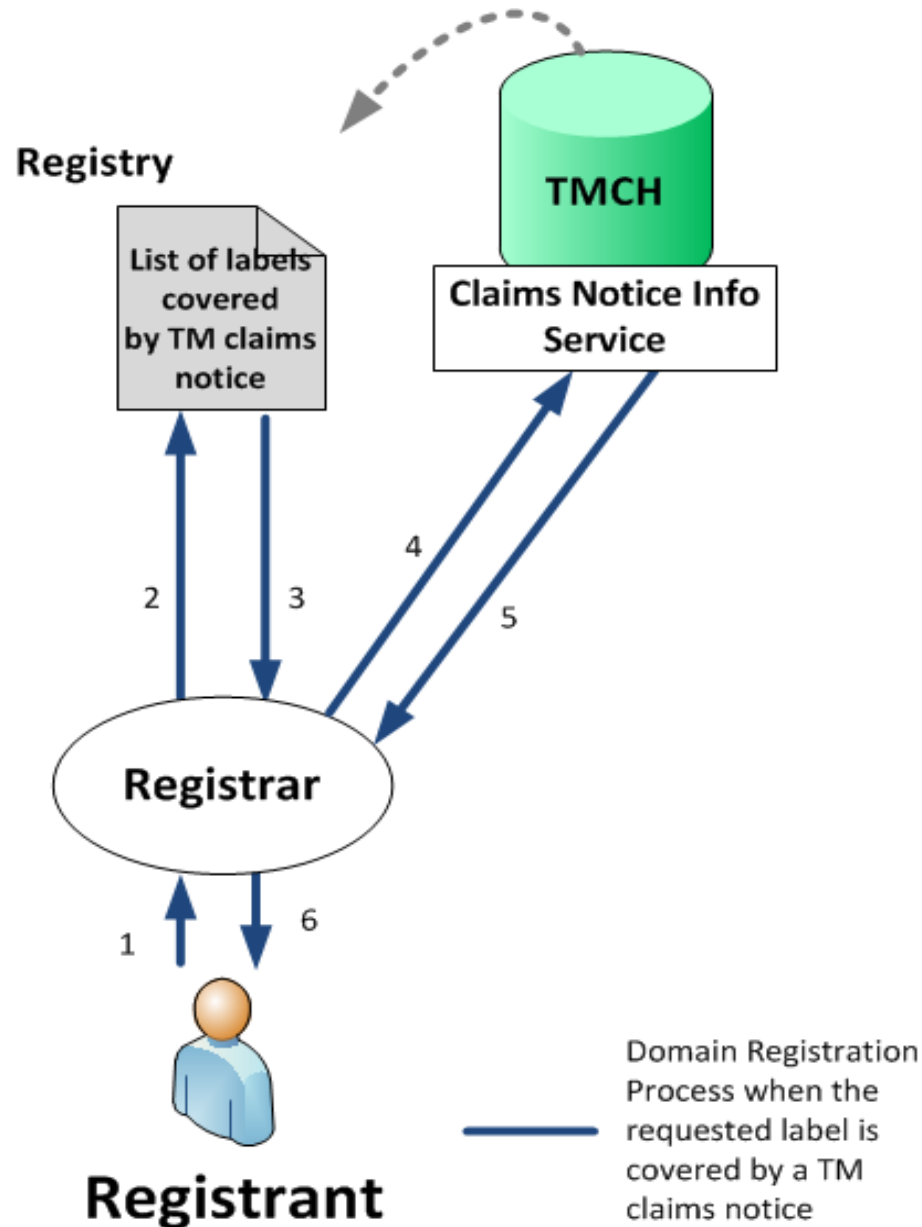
Registry

List of labels covered by TM claims notice

TMCH

Claims Notice Info Service

2

3

4

5

Registrar

1

6

Registrant

Domain Registration Process when the requested label is covered by a TM claims notice